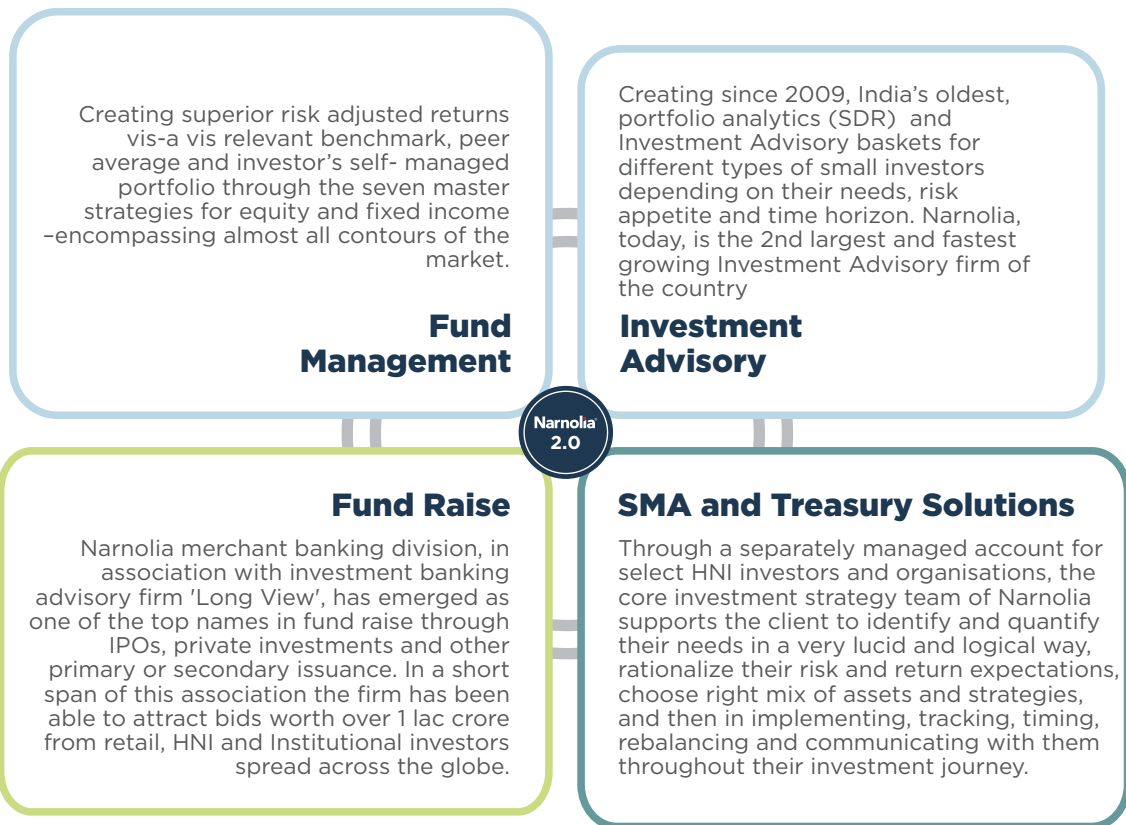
Creating superior risk adjusted returns vis-a vis relevant benchmark, peer average and investor's self- managed portfolio through the seven master strategies for equity and fixed income –encompassing almost all contours of the market.

Fund Management

Creating since 2009, India's oldest, portfolio analytics (SDR) and Investment Advisory baskets for different types of small investors depending on their needs, risk appetite and time horizon. Narnolia, today, is the 2nd largest and fastest growing Investment Advisory firm of the country

Investment Advisory

Narnolia
2.0

Fund Raise

Narnolia merchant banking division, in association with investment banking advisory firm 'Long View', has emerged as one of the top names in fund raise through IPOs, private investments and other primary or secondary issuance. In a short span of this association the firm has been able to attract bids worth over 1 lac crore from retail, HNI and Institutional investors spread across the globe.

SMA and Treasury Solutions

Through a separately managed account for select HNI investors and organisations, the core investment strategy team of Narnolia supports the client to identify and quantify their needs in a very lucid and logical way, rationalize their risk and return expectations, choose right mix of assets and strategies, and then in implementing, tracking, timing, rebalancing and communicating with them throughout their investment journey.